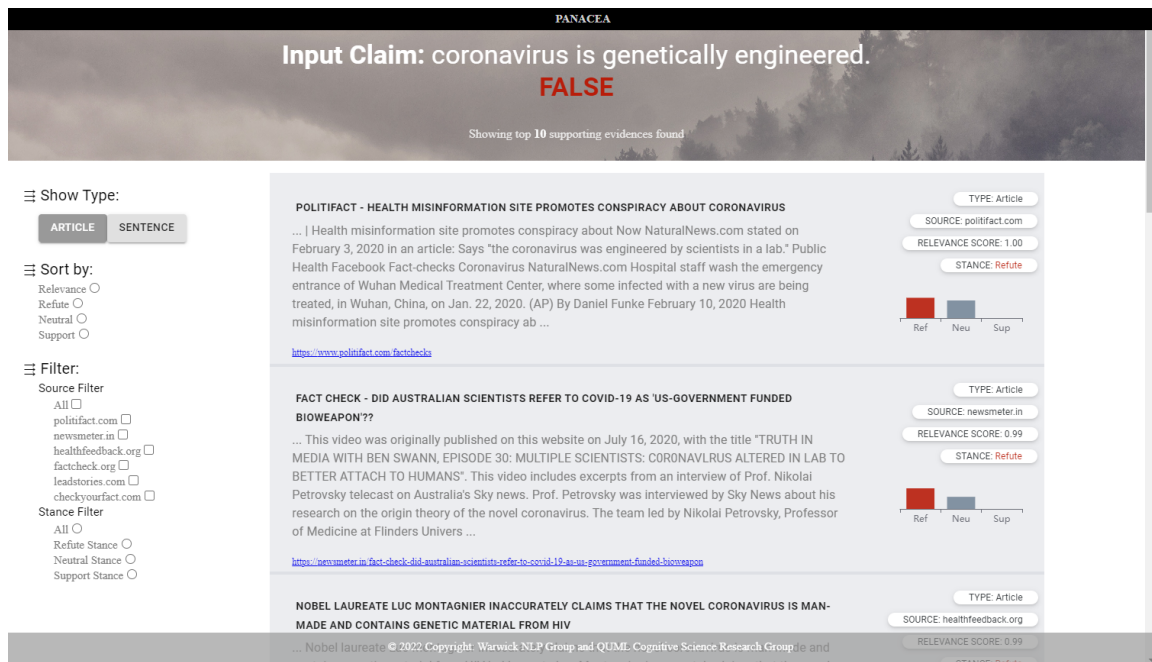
PANACEA

Input Claim: coronavirus is genetically engineered.

FALSE

Showing top 10 supporting evidences found

Show Type:

ARTICLE SENTENCE

Sort by:

Relevance
Refute
Neutral
Support

Filter:

Source Filter
All
politifact.com
newsmeter.in
healthfeedback.org
factcheck.org
leadstories.com
checkyourfact.com
Stance Filter
All
Refute Stance
Neutral Stance
Support Stance

POLITIFACT - HEALTH MISINFORMATION SITE PROMOTES CONSPIRACY ABOUT CORONAVIRUS

... | Health misinformation site promotes conspiracy about Now NaturalNews.com stated on February 3, 2020 in an article: Says "the coronavirus was engineered by scientists in a lab." Public Health Facebook Fact-checks Coronavirus NaturalNews.com Hospital staff wash the emergency entrance of Wuhan Medical Treatment Center, where some infected with a new virus are being treated, in Wuhan, China, on Jan. 22, 2020. (AP) By Daniel Funke February 10, 2020 Health misinformation site promotes conspiracy ab ...

https://www.politifact.com/factchecks

TYPE: Article
SOURCE: politifact.com
RELEVANCE SCORE: 1.00
STANCE: Refute

Ref Neu Sup

FACT CHECK - DID AUSTRALIAN SCIENTISTS REFER TO COVID-19 AS 'US-GOVERNMENT FUNDED BIOWEAPON'??

... This video was originally published on this website on July 16, 2020, with the title "TRUTH IN MEDIA WITH BEN SWANN, EPISODE 30: MULTIPLE SCIENTISTS: C0R0NAVLRUS ALTERED IN LAB TO BETTER ATTACH TO HUMANS". This video includes excerpts from an interview of Prof. Nikolai Petrovsky telecast on Australia's Sky news. Prof. Petrovsky was interviewed by Sky News about his research on the origin theory of the novel coronavirus. The team led by Nikolai Petrovsky, Professor of Medicine at Flinders Univers ...

https://newsmeter.in/fact-check-did-australian-scientists-refer-to-covid-19-as-us-government-funded-bioweapon

TYPE: Article
SOURCE: newsmeter.in
RELEVANCE SCORE: 0.99
STANCE: Refute

Ref Neu Sup

NOBEL LAUREATE LUC MONTAGNIER INACCURATELY CLAIMS THAT THE NOVEL CORONAVIRUS IS MAN-MADE AND CONTAINS GENETIC MATERIAL FROM HIV

... Nobel laureate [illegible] de and

TYPE: Article
SOURCE: healthfeedback.org
RELEVANCE SCORE: 0.99

© 2022 Copyright: Warwick NLP Group and QUML Cognitive Science Research Group